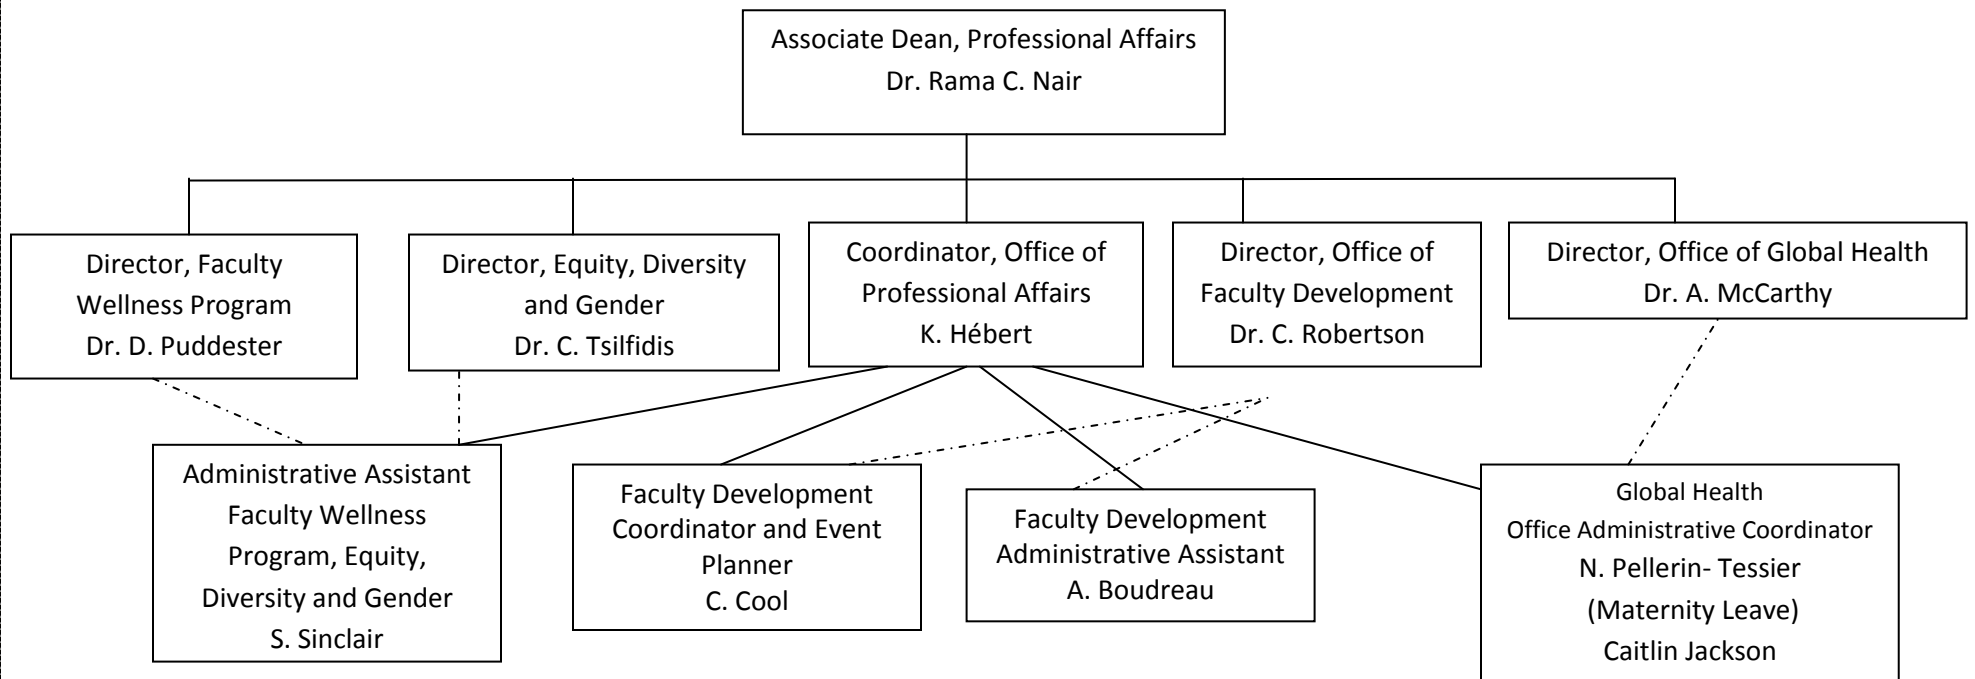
Associate Dean, Professional Affairs
Dr. Rama C. Nair

Director, Faculty Wellness Program
Dr. D. Puddester

Director, Equity, Diversity and Gender
Dr. C. Tsilfidis

Coordinator, Office of Professional Affairs
K. Hébert

Director, Office of Faculty Development
Dr. C. Robertson

Director, Office of Global Health
Dr. A. McCarthy

Administrative Assistant
Faculty Wellness Program, Equity, Diversity and Gender
S. Sinclair

Faculty Development Coordinator and Event Planner
C. Cool

Faculty Development Administrative Assistant
A. Boudreau

Global Health
Office Administrative Coordinator
N. Pellerin- Tessier
(Maternity Leave)
Caitlin Jackson